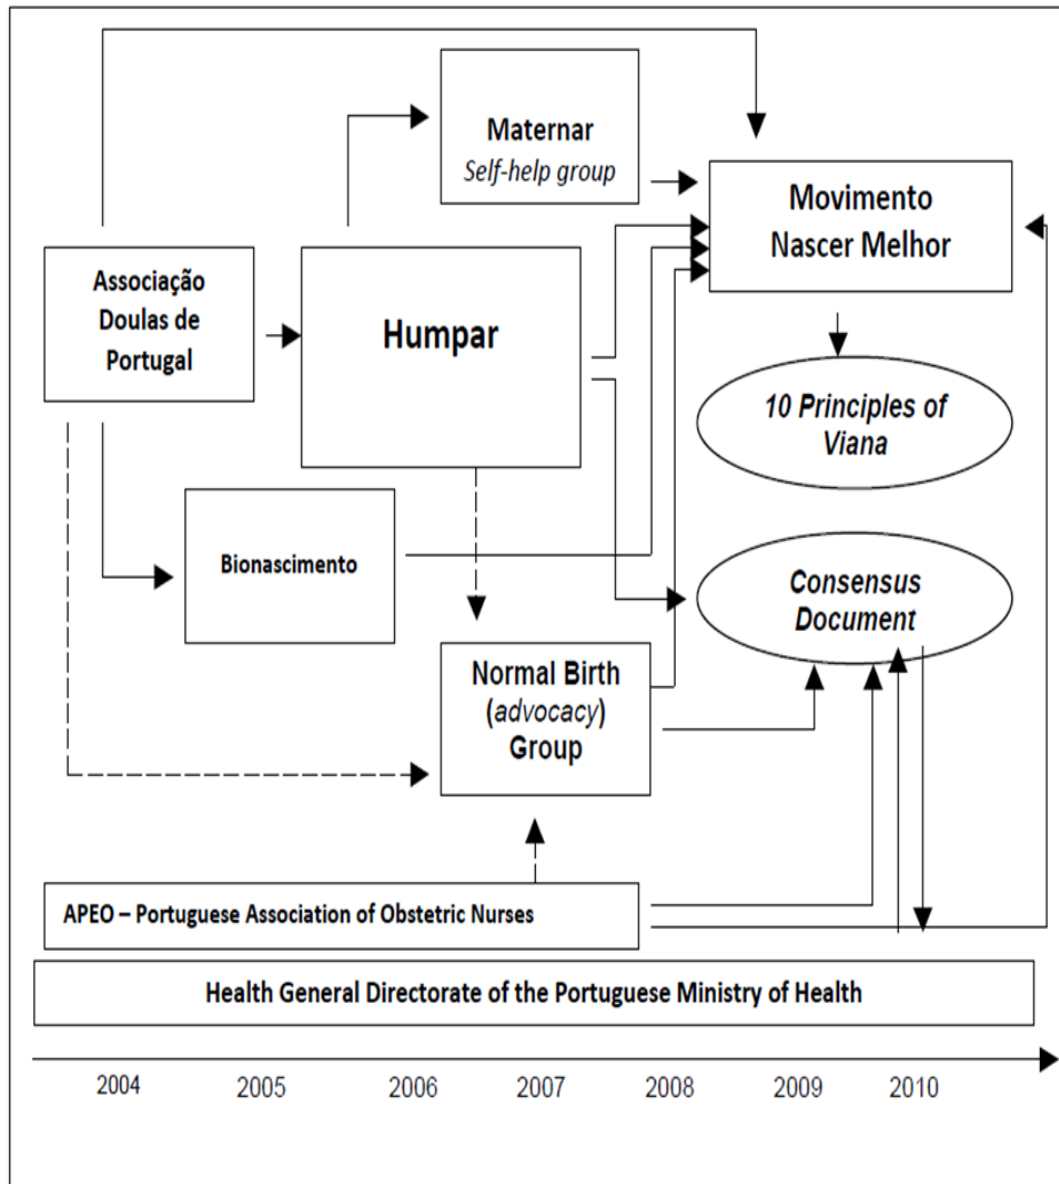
Maternar
Self-help group

Movimento Nascer Melhor

Associação Doulas de Portugal

Humpar

10 Principles of Viana

Bionascimento

Consensus Document

Normal Birth (advocacy) Group

APEO – Portuguese Association of Obstetric Nurses

Health General Directorate of the Portuguese Ministry of Health

2004 2005 2006 2007 2008 2009 2010